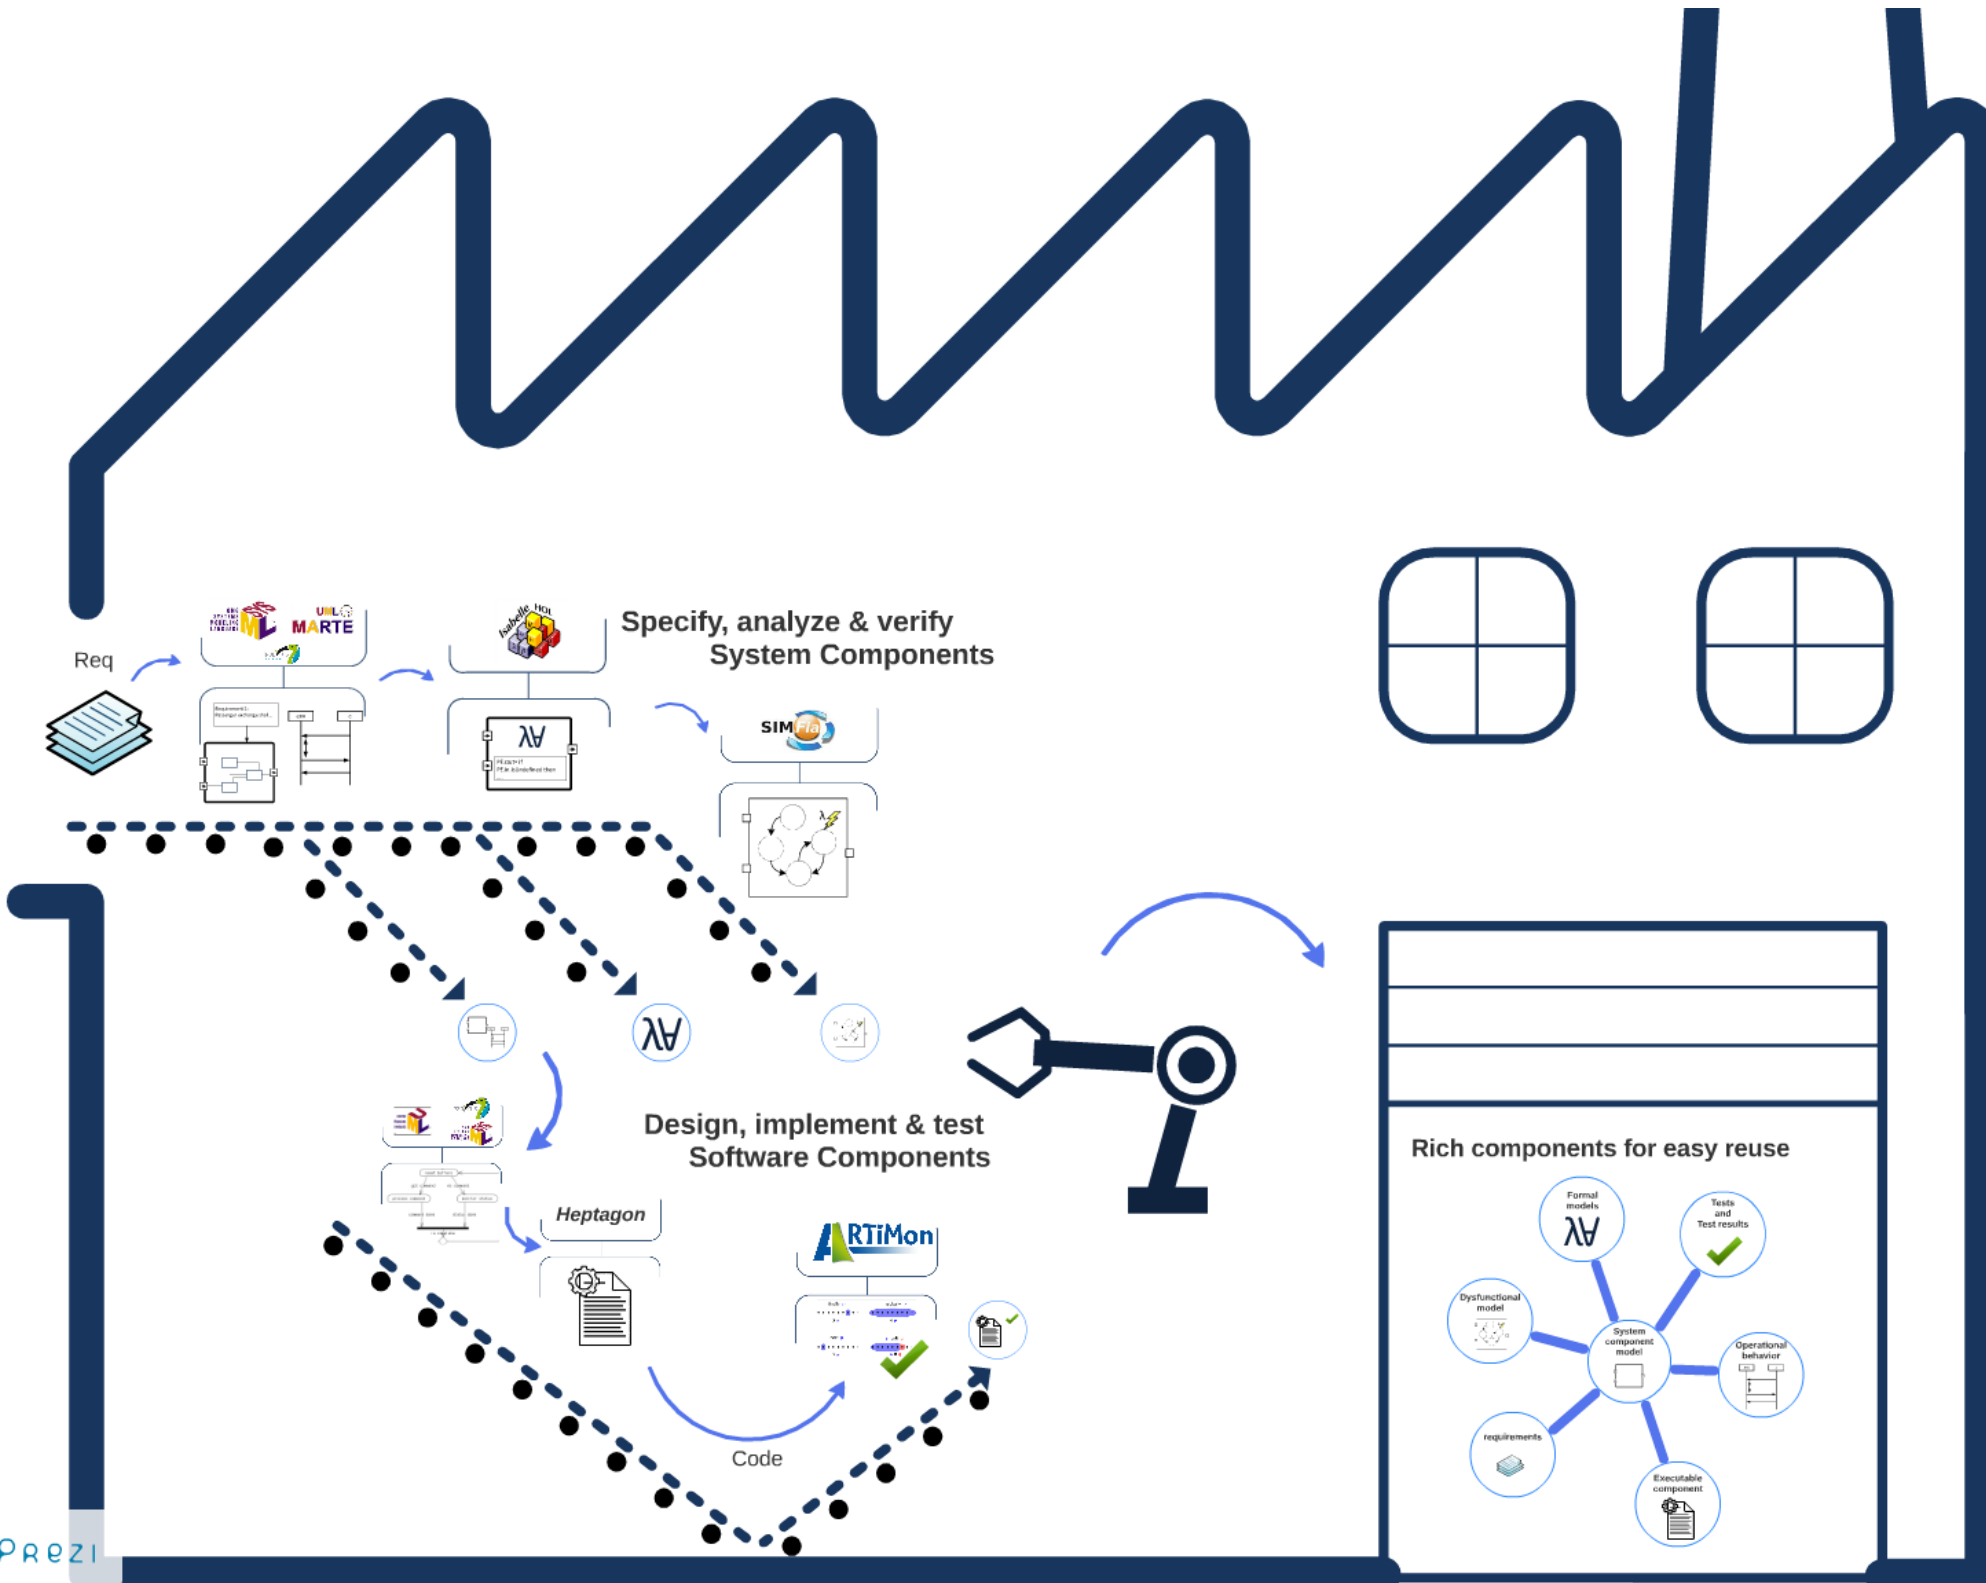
Req

UML MARTE

Isabelle HOL

Specify, analyze & verify System Components

SIMFIA

Design, implement & test Software Components

Heptagon

ARTiMon

Code

Rich components for easy reuse

Formal models

Tests and Test results

Dysfunctional model

System component model

Operational behavior

requirements

Executable component

Prezi